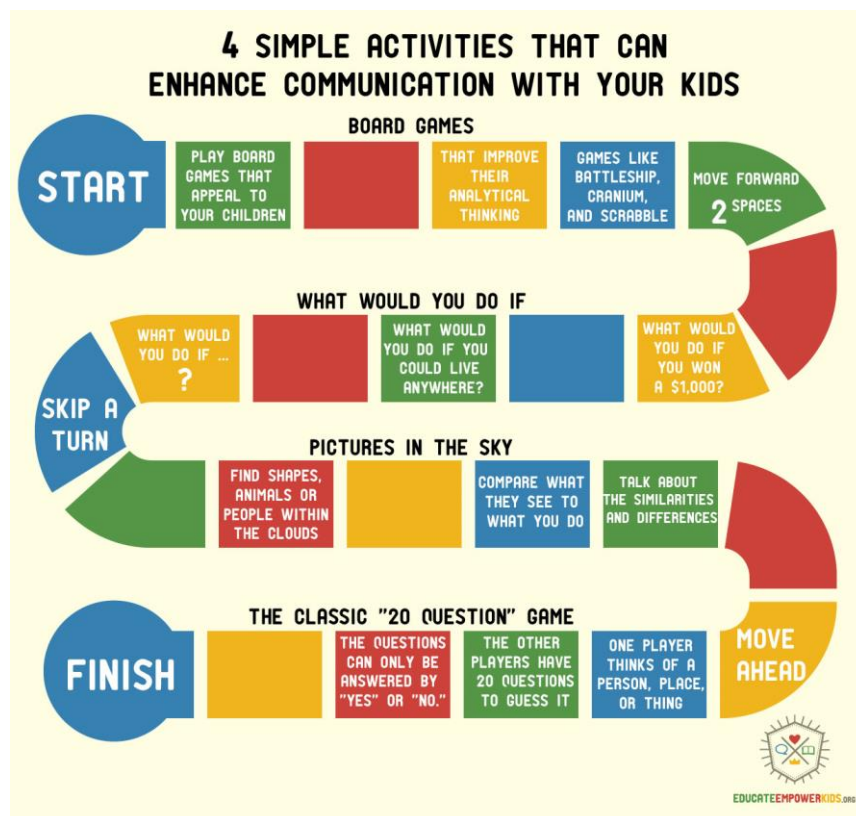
4 SIMPLE ACTIVITIES THAT CAN ENHANCE COMMUNICATION WITH YOUR KIDS

BOARD GAMES

START

PLAY BOARD GAMES THAT APPEAL TO YOUR CHILDREN

THAT IMPROVE THEIR ANALYTICAL THINKING

GAMES LIKE BATTLESHIP, CRANIUM, AND SCRABBLE

MOVE FORWARD 2 SPACES

WHAT WOULD YOU DO IF

WHAT WOULD YOU DO IF YOU WON A $1,000?

WHAT WOULD YOU DO IF YOU COULD LIVE ANYWHERE?

WHAT WOULD YOU DO IF ... ?

SKIP A TURN

PICTURES IN THE SKY

FIND SHAPES, ANIMALS OR PEOPLE WITHIN THE CLOUDS

COMPARE WHAT THEY SEE TO WHAT YOU DO

TALK ABOUT THE SIMILARITIES AND DIFFERENCES

THE CLASSIC "20 QUESTION" GAME

MOVE AHEAD

ONE PLAYER THINKS OF A PERSON, PLACE, OR THING

THE OTHER PLAYERS HAVE 20 QUESTIONS TO GUESS IT

THE QUESTIONS CAN ONLY BE ANSWERED BY "YES" OR "NO."

FINISH

EDUCATEEMPOWERKIDS.ORG